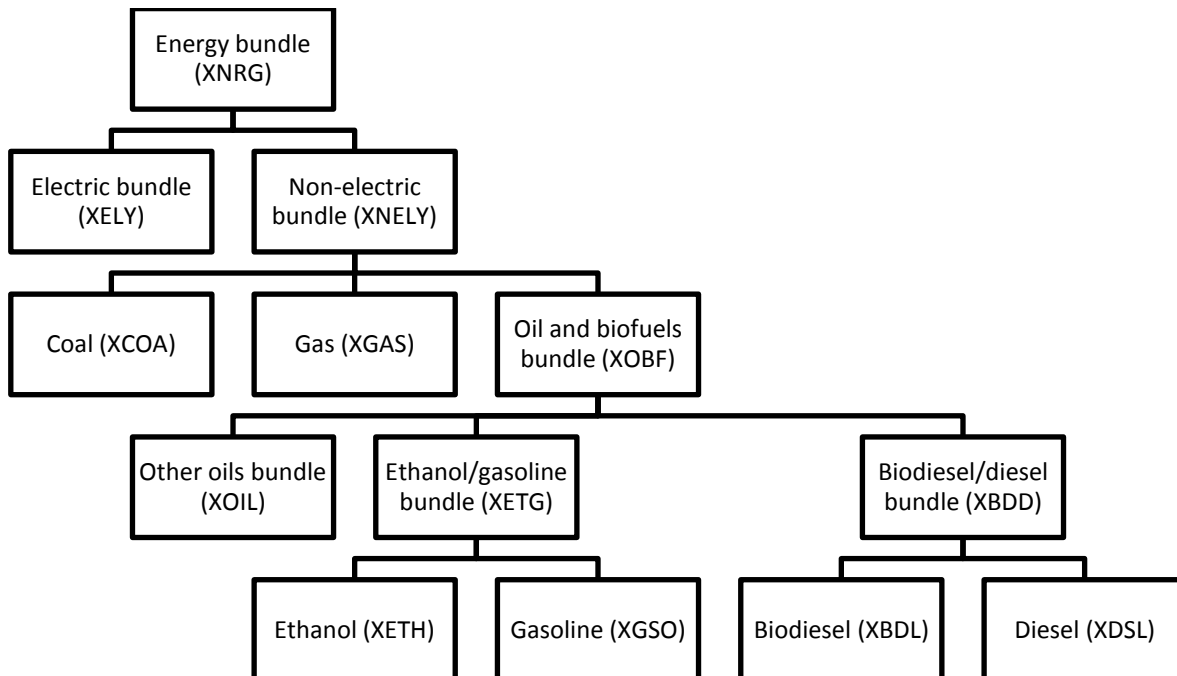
Energy bundle (XNRG)

Electric bundle (XELY)

Non-electric bundle (XNELY)

Coal (XCOA)

Gas (XGAS)

Oil and biofuels bundle (XOBF)

Other oils bundle (XOIL)

Ethanol/gasoline bundle (XETG)

Biodiesel/diesel bundle (XBDD)

Ethanol (XETH)

Gasoline (XGSO)

Biodiesel (XBDL)

Diesel (XDSL)